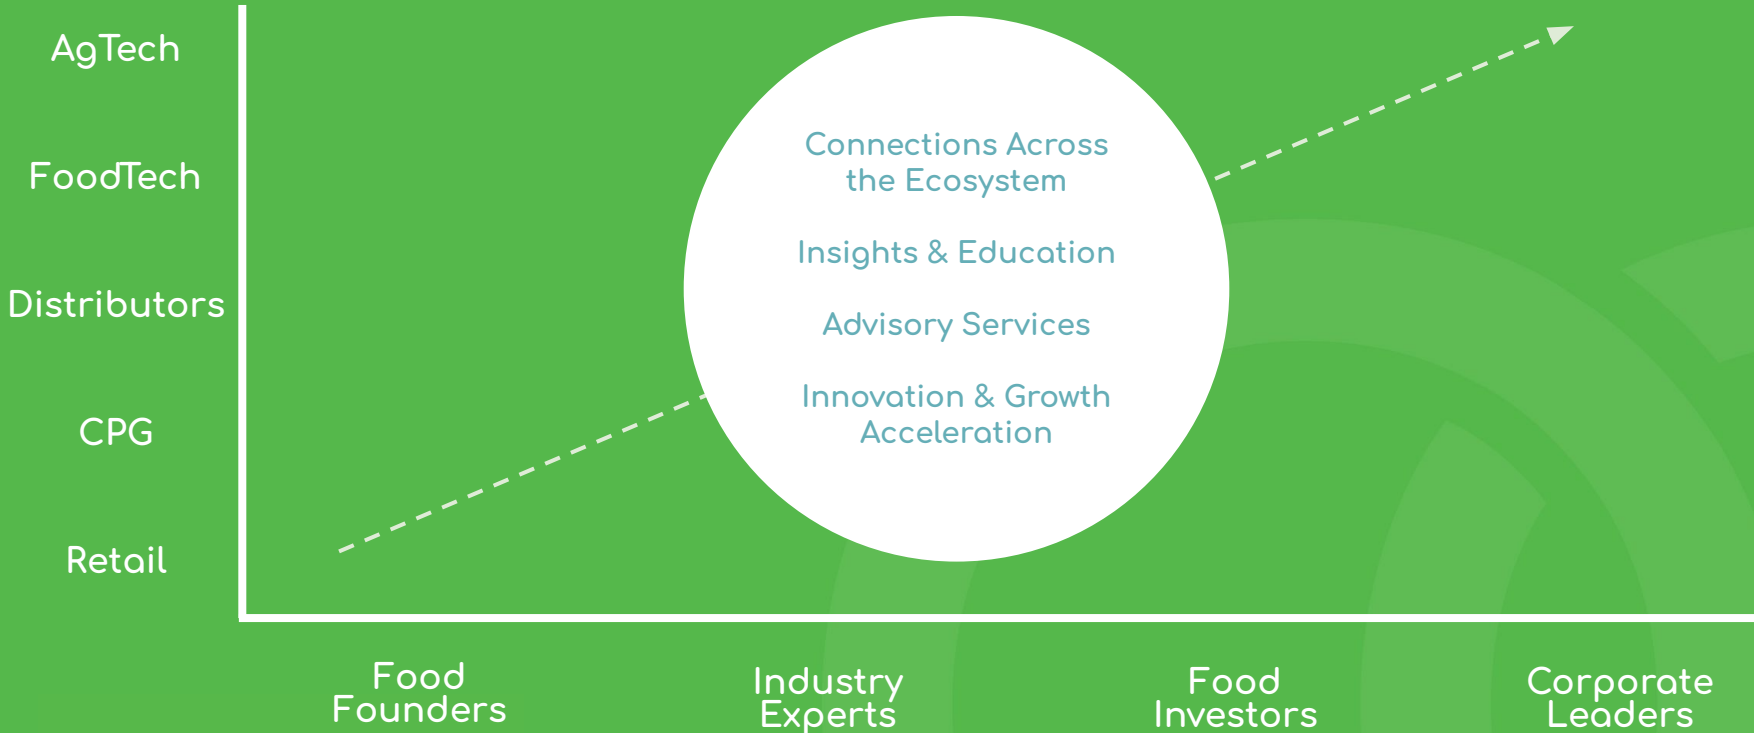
AgTech

FoodTech

Distributors

CPG

Retail

Connections Across the Ecosystem

Insights & Education

Advisory Services

Innovation & Growth Acceleration

Food Founders

Industry Experts

Food Investors

Corporate Leaders